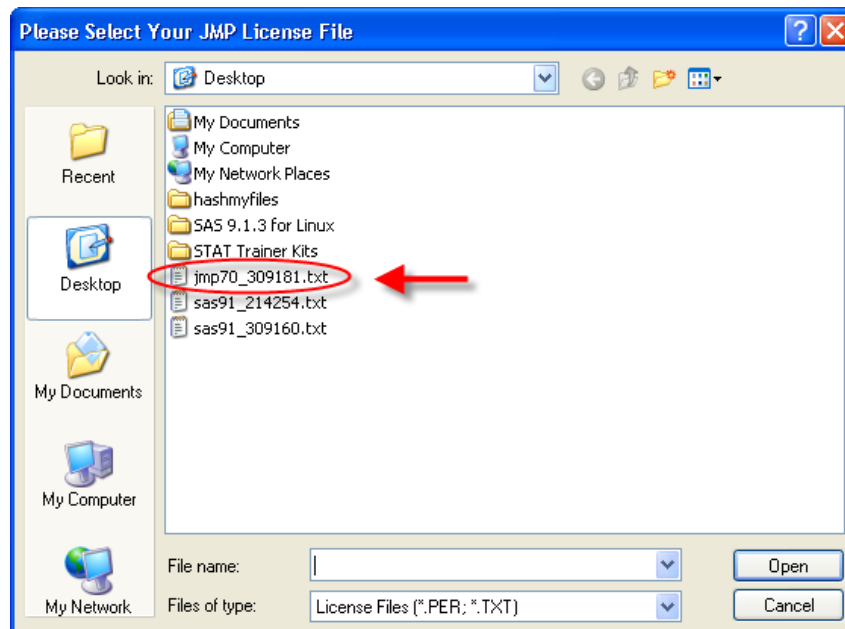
Please Select Your JMP License File

Look in: Desktop

Recent

Desktop

My Documents

My Computer

My Network

My Documents
My Computer
My Network Places
hashmyfiles
SAS 9.1.3 for Linux
STAT Trainer Kits
jmp70_309181.txt
sas91_214254.txt
sas91_309160.txt

File name:

Files of type: License Files (*.PER; *.TXT)

Open

Cancel